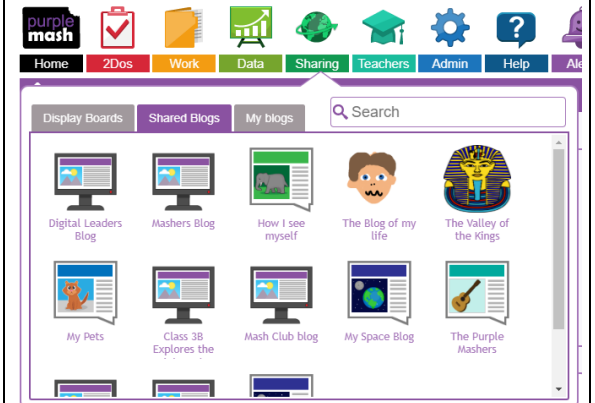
purple mash

Home 2Dos Work Data Sharing Teachers Admin Help Ale

Display Boards Shared Blogs My blogs

Search

Digital Leaders Blog

Mashers Blog

How I see myself

The Blog of my life

The Valley of the Kings

My Pets

Class 3B Explores the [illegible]

Mash Club blog

My Space Blog

The Purple Mashers